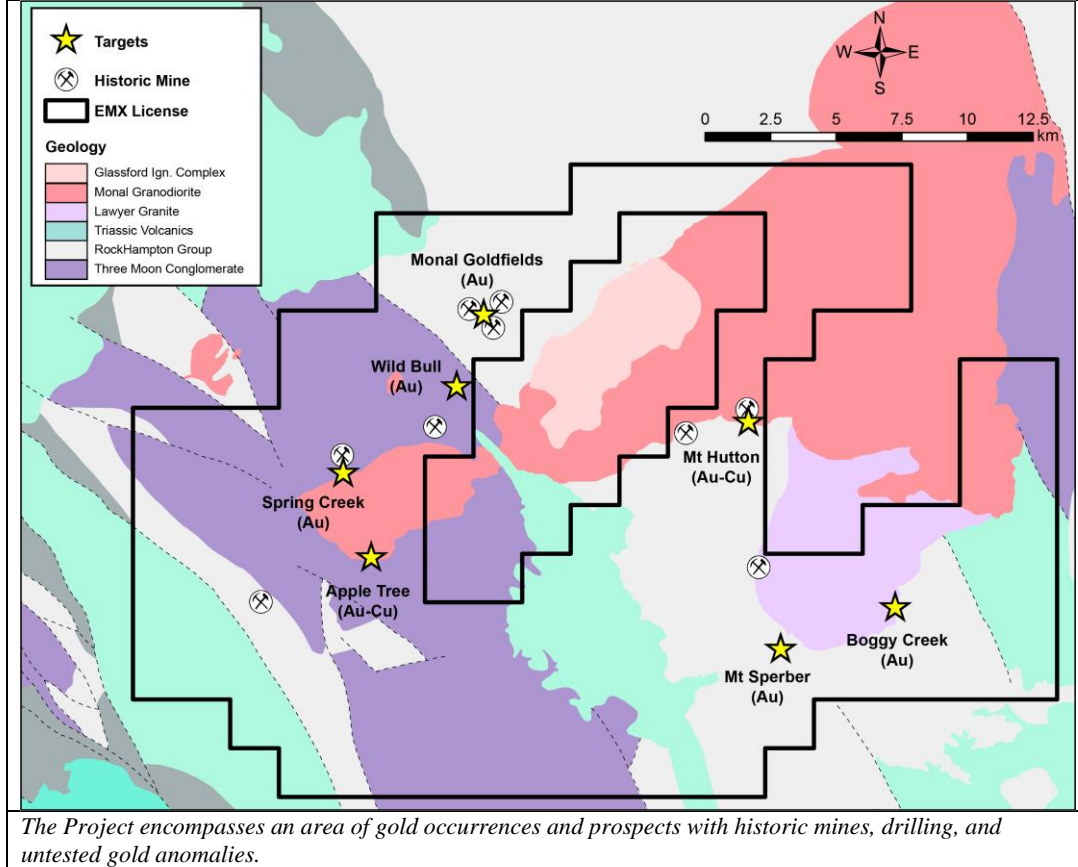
Targets
Historic Mine
EMX License
Geology
Glassford Ign. Complex
Monal Granodiorite
Lawyer Granite
Triassic Volcanics
RockHampton Group
Three Moon Conglomerate

N
W
E
S

0 2.5 5 7.5 10 12.5 km

Monal Goldfields (Au)
Wild Bull (Au)
Spring Creek (Au)
Apple Tree (Au-Cu)
Mt Hutton (Au-Cu)
Boggy Creek (Au)
Mt Sperber (Au)

The Project encompasses an area of gold occurrences and prospects with historic mines, drilling, and untested gold anomalies.